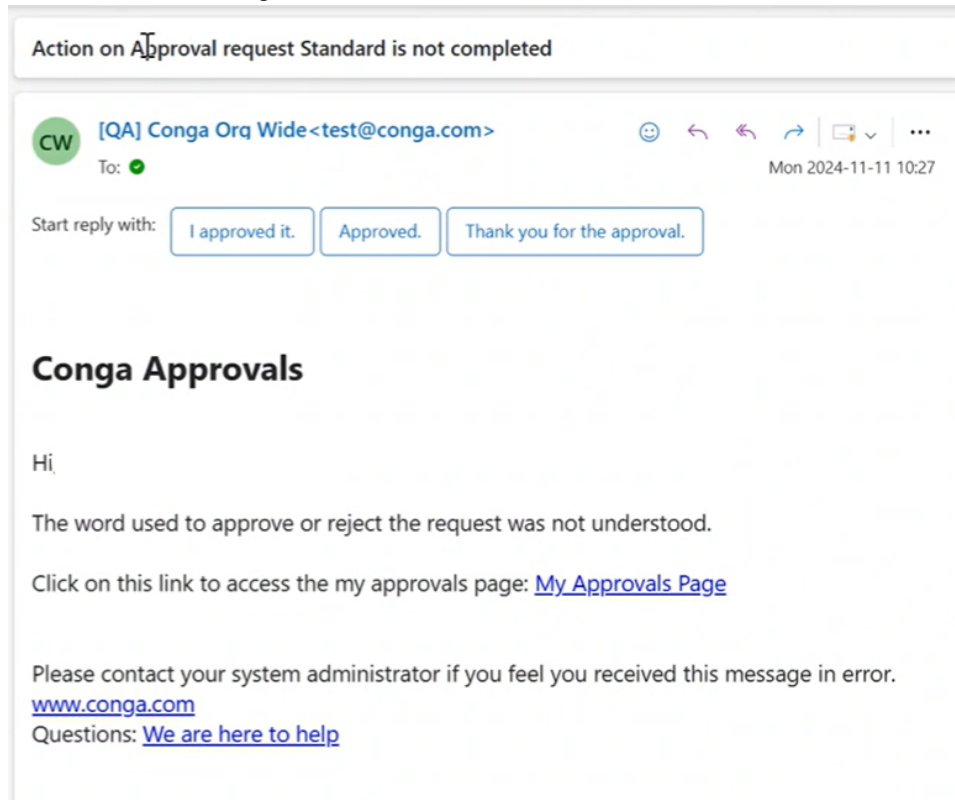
Action on Approval request Standard is not completed

CW

[QA] Conga Org Wide<test@conga.com>

To:

Mon 2024-11-11 10:27

Start reply with: I approved it. Approved. Thank you for the approval.

Conga Approvals

Hi

The word used to approve or reject the request was not understood.

Click on this link to access the my approvals page: My Approvals Page

Please contact your system administrator if you feel you received this message in error.
www.conga.com
Questions: We are here to help